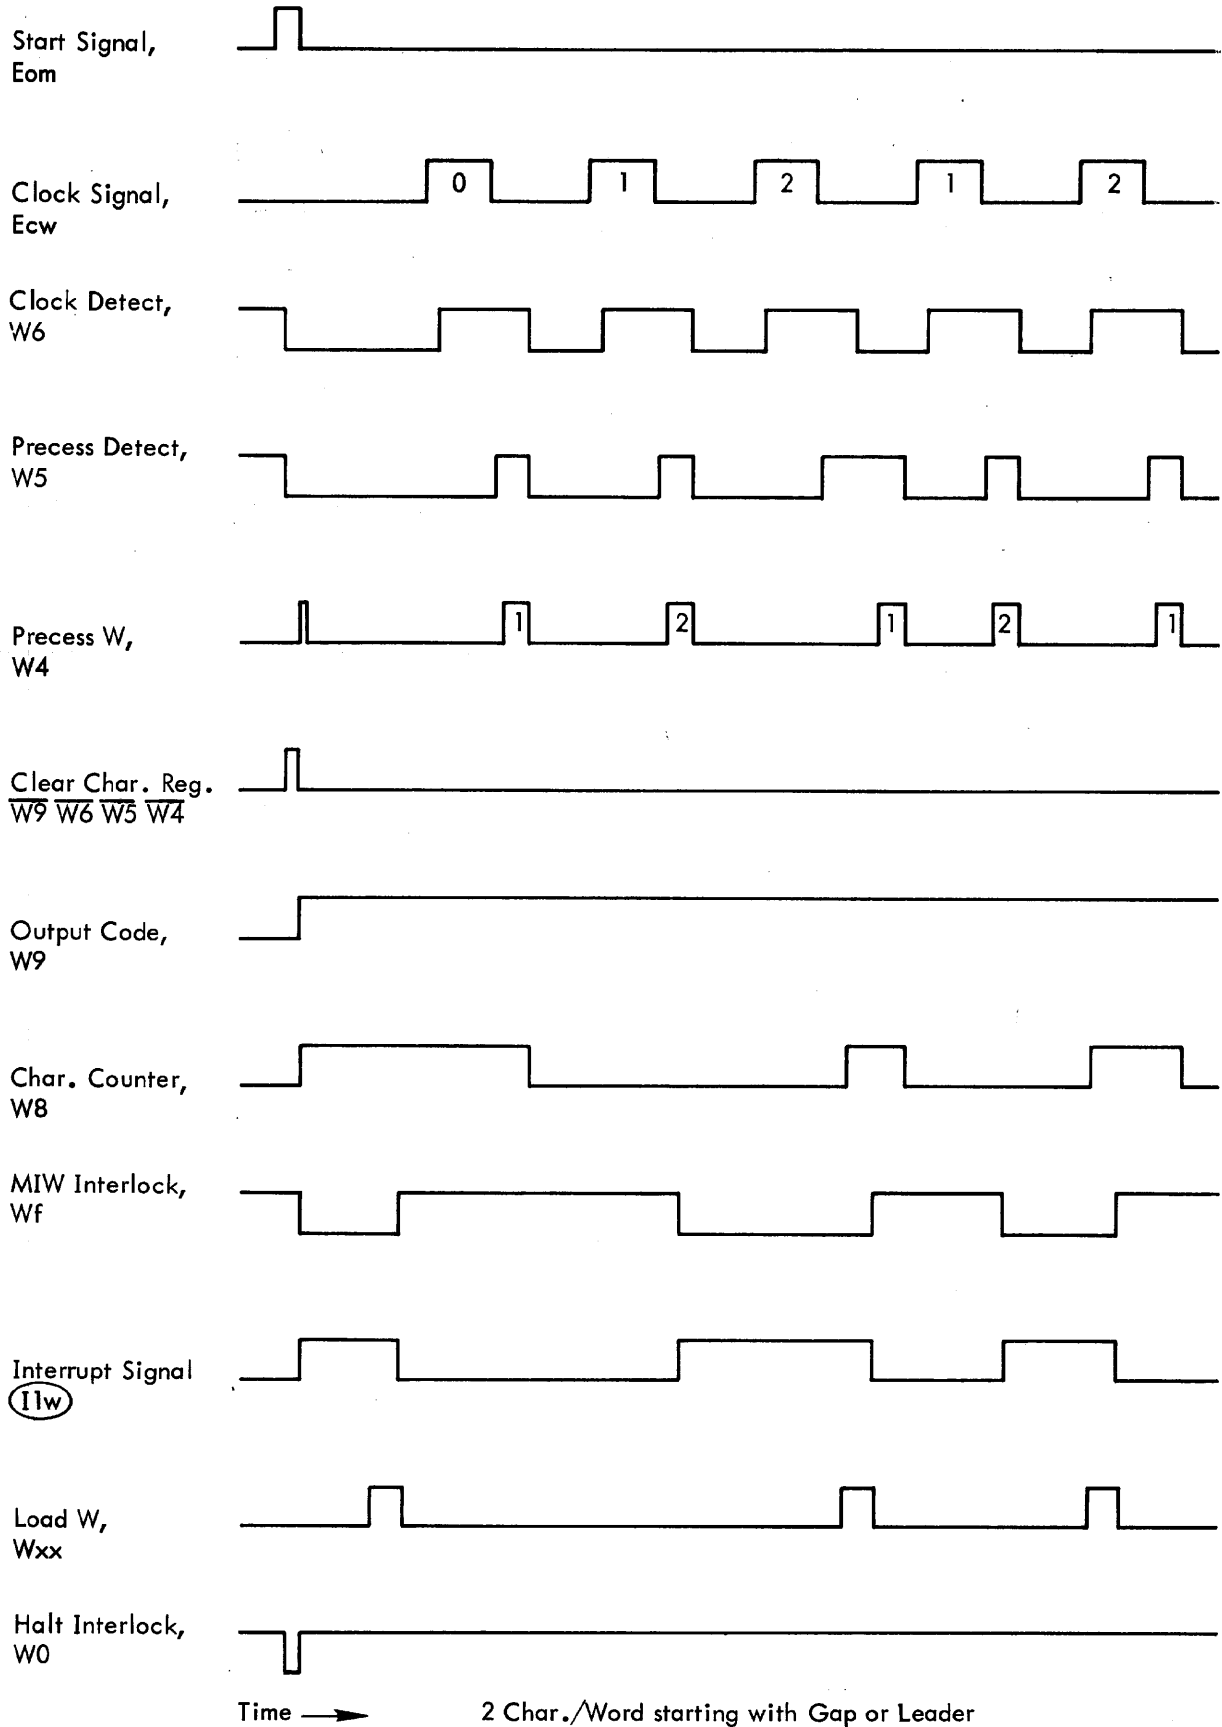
Start Signal, Eom

Clock Signal, Ecw

0 1 2 1 2

Clock Detect, W6

Precess Detect, W5

Precess W, W4

1 2 1 2 1

Clear Char. Reg. $\overline{W9}$ $\overline{W6}$ $\overline{W5}$ $\overline{W4}$

Output Code, W9

Char. Counter, W8

MIW Interlock, Wf

Interrupt Signal I1w

Load W, Wxx

Halt Interlock, W0

Time

2 Char./Word starting with Gap or Leader